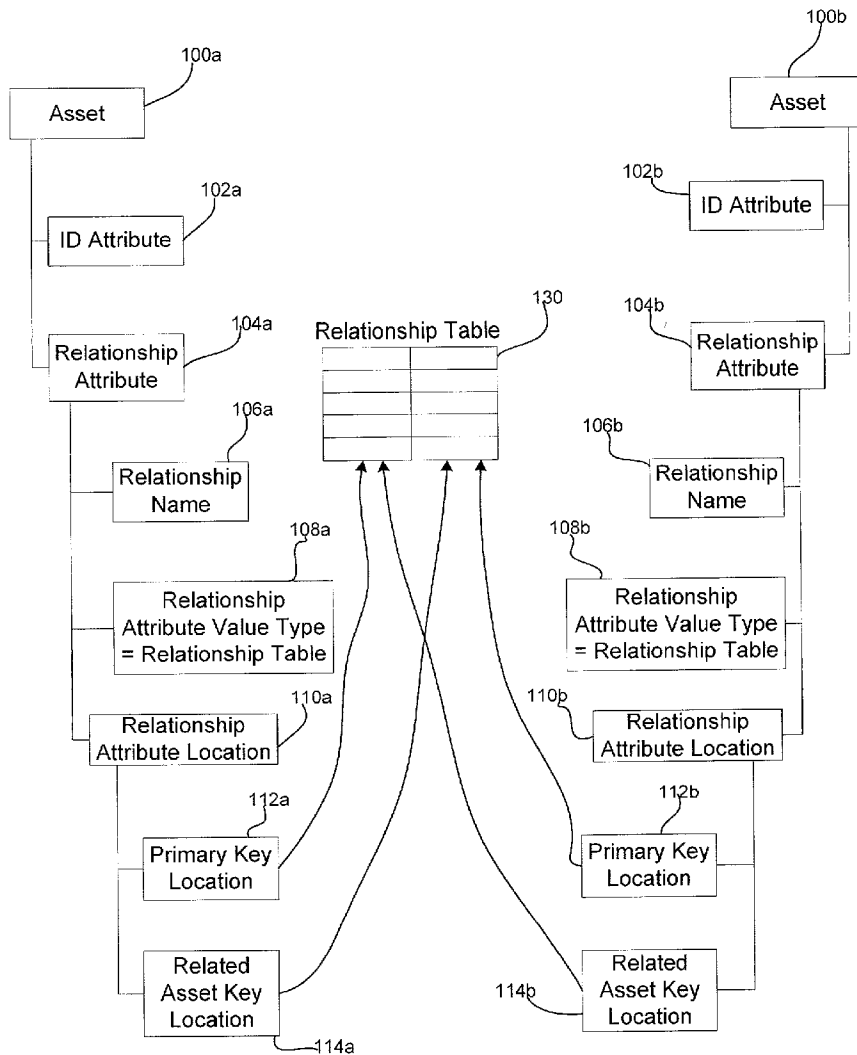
100a
Asset
102a
ID Attribute
104a
Relationship Attribute
106a
Relationship Name
108a
Relationship Attribute Value Type = Relationship Table
110a
Relationship Attribute Location
112a
Primary Key Location
Related Asset Key Location
114a

Relationship Table
130

100b
Asset
102b
ID Attribute
104b
Relationship Attribute
106b
Relationship Name
108b
Relationship Attribute Value Type = Relationship Table
110b
Relationship Attribute Location
112b
Primary Key Location
114b
Related Asset Key Location